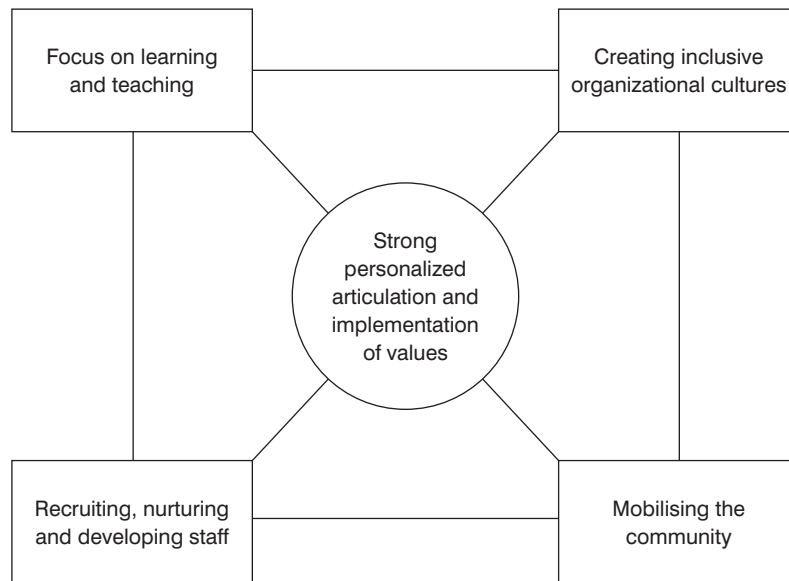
Focus on learning and teaching

Creating inclusive organizational cultures

Strong personalized articulation and implementation of values

Recruiting, nurturing and developing staff

Mobilising the community